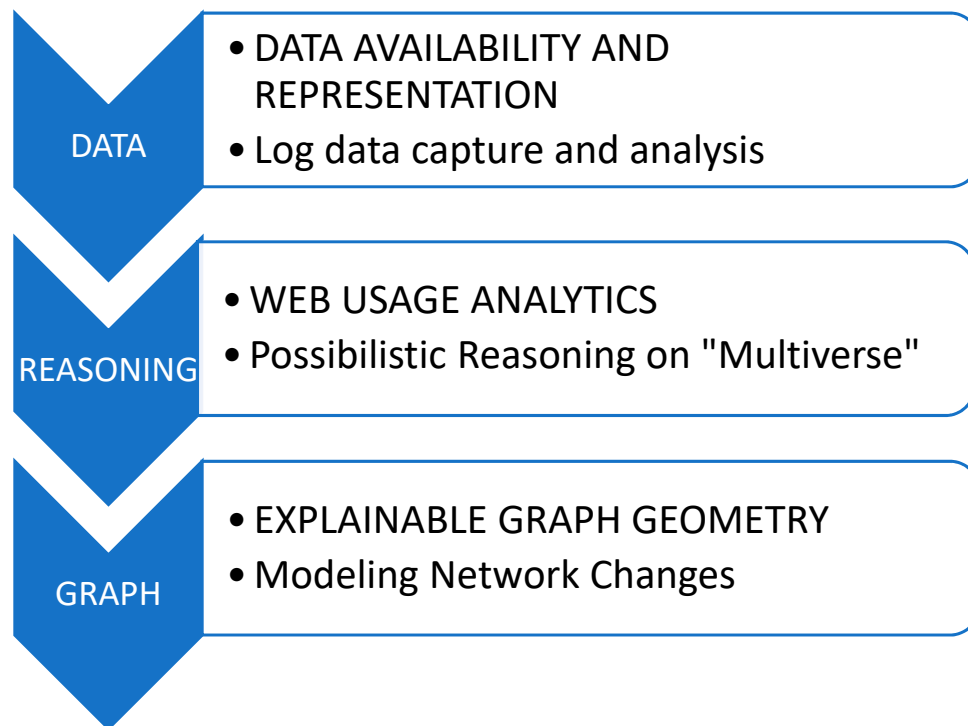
DATA

• DATA AVAILABILITY AND REPRESENTATION
• Log data capture and analysis

REASONING

• WEB USAGE ANALYTICS
• Possibilistic Reasoning on "Multiverse"

GRAPH

• EXPLAINABLE GRAPH GEOMETRY
• Modeling Network Changes